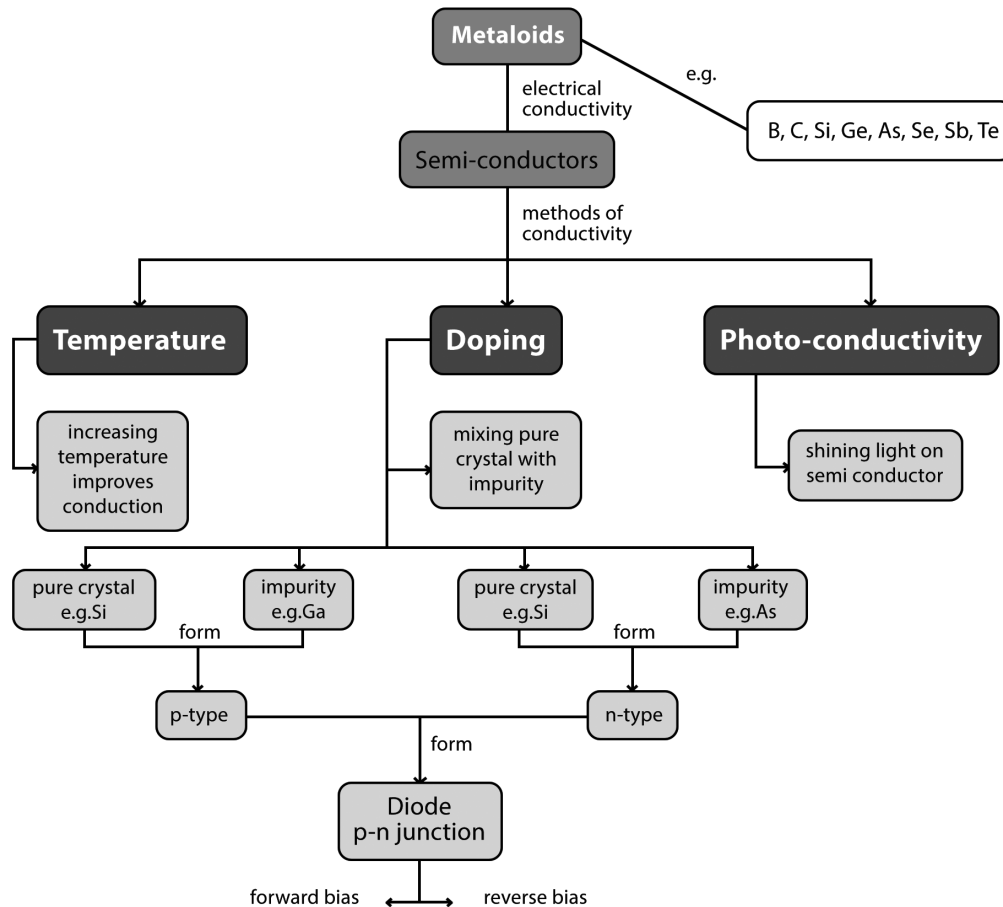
Metaloids

e.g.

B, C, Si, Ge, As, Se, Sb, Te

electrical conductivity

Semi-conductors

methods of conductivity

Temperature

Doping

Photo-conductivity

increasing temperature improves conduction

mixing pure crystal with impurity

shining light on semi conductor

pure crystal e.g.Si

impurity e.g.Ga

pure crystal e.g.Si

impurity e.g.As

form

form

p-type

n-type

form

Diode p-n junction

forward bias

reverse bias